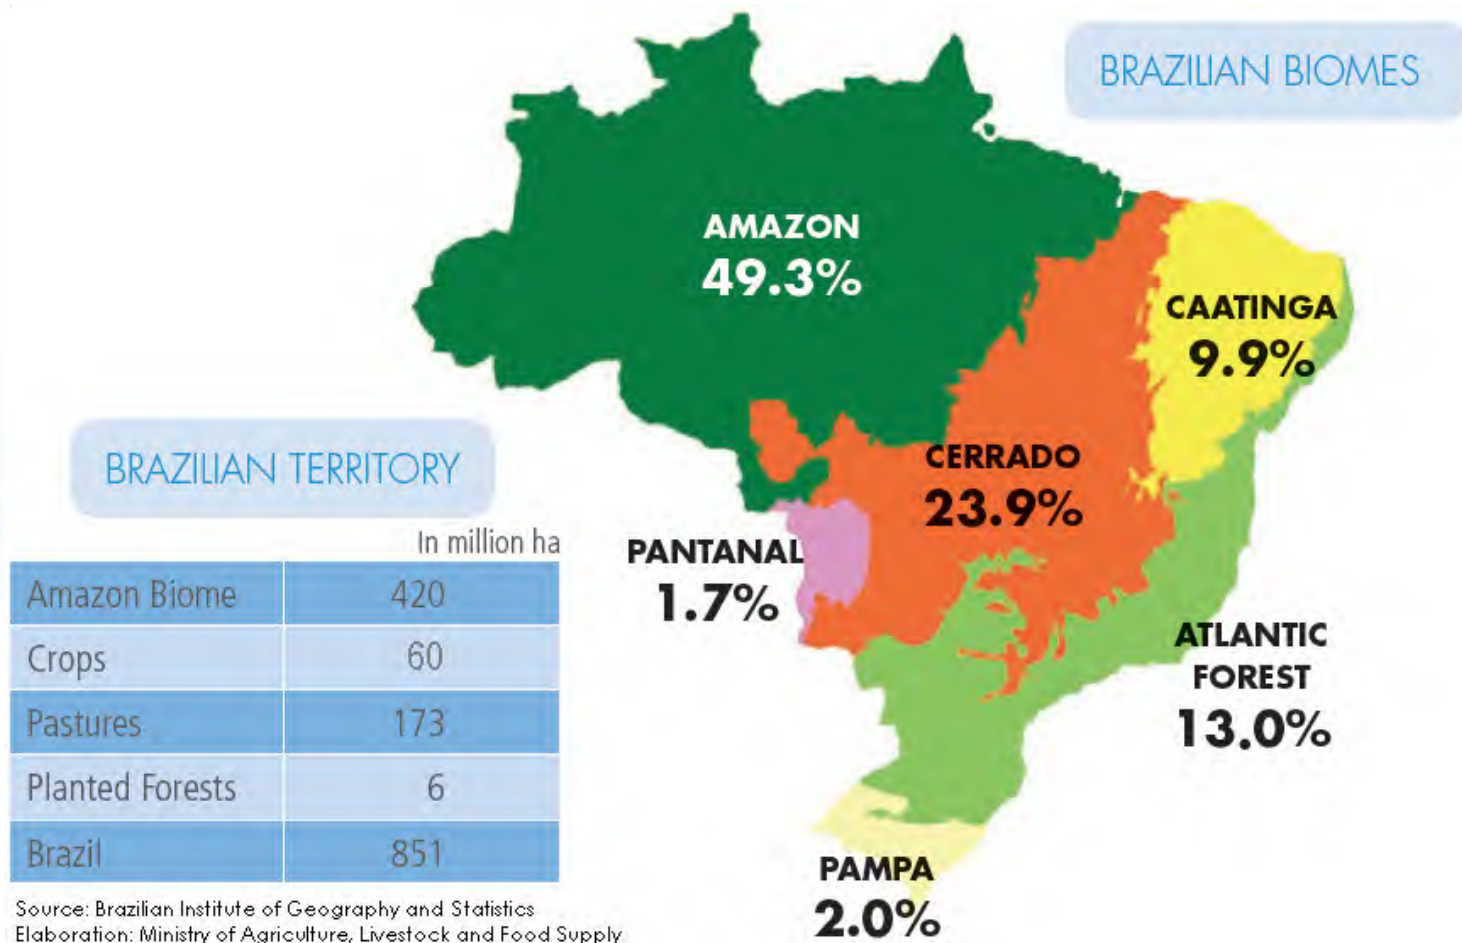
BRAZILIAN BIOMES

AMAZON
49.3%

CAATINGA
9.9%

CERRADO
23.9%

PANTANAL
1.7%

ATLANTIC FOREST
13.0%

PAMPA
2.0%

BRAZILIAN TERRITORY

In million ha

| Amazon Biome | 420 |
|---|---|
| Crops | 60 |
| Pastures | 173 |
| Planted Forests | 6 |
| Brazil | 851 |

Source: Brazilian Institute of Geography and Statistics
Elaboration: Ministry of Agriculture, Livestock and Food Supply